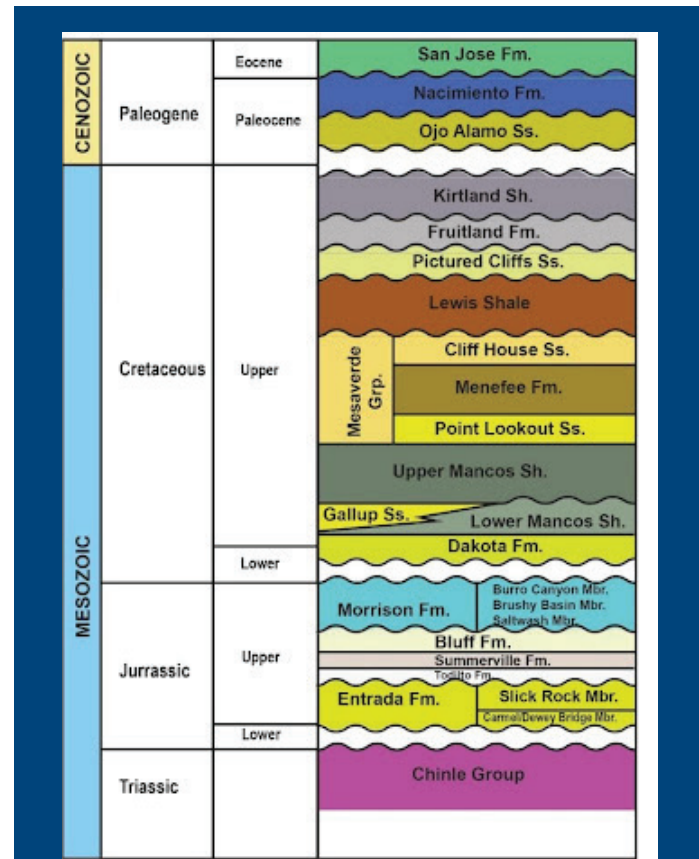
| | | | | |
|---|---|---|---|---|
| CENOZOIC | Paleogene | Eocene | San Jose Fm. | |
| | | Paleocene | Nacimiento Fm. | |
| | | | Ojo Alamo Ss. | |
| MESOZOIC | Cretaceous | Upper | Kirtland Sh. | |
| | | | Fruitland Fm. | |
| | | | Pictured Cliffs Ss. | |
| | | | Lewis Shale | |
| | | | Mesaverde Grp. | Cliff House Ss. |
| | | | | Menefee Fm. |
| | | | | Point Lookout Ss. |
| | | | Upper Mancos Sh. | |
| | | | Gallup Ss. | Lower Mancos Sh. |
| | | Lower | Dakota Fm. | |
| | Jurrassic | Upper | Morrison Fm. | Burro Canyon Mbr. Brushy Basin Mbr. Saltwash Mbr. |
| | | | Bluff Fm. | |
| | | | Summerville Fm. | |
| | | | Todilto Fm | |
| | | | Entrada Fm. | Slick Rock Mbr. |
| | | | | Carmel/Dewey Bridge Mbr. |
| | | Lower | | |
| | Triassic | | Chinle Group | |